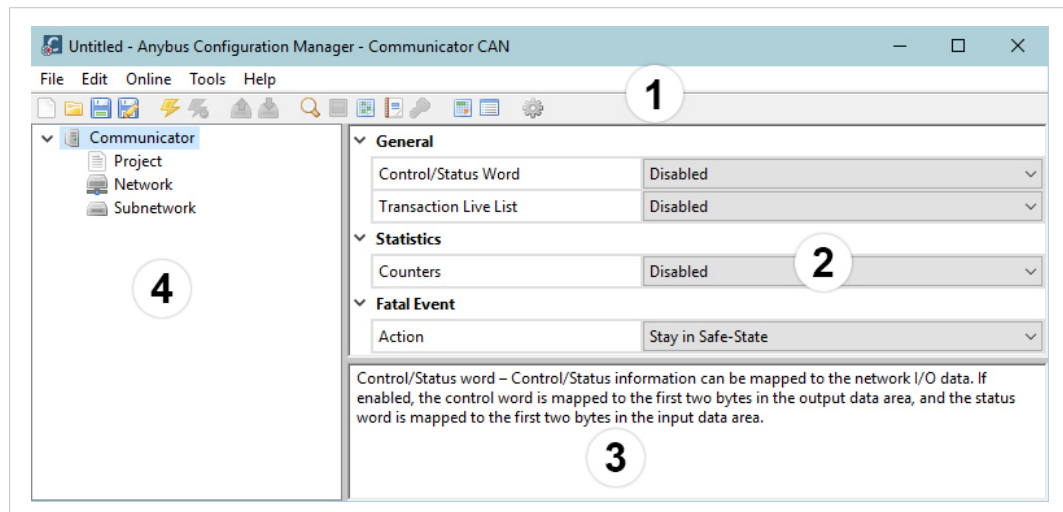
Untitled - Anybus Configuration Manager - Communicator CAN

File Edit Online Tools Help

1

Communicator
Project
Network
Subnetwork

4

General

| Control/Status Word | Disabled |
|---|---|
| Transaction Live List | Disabled |

Statistics

| Counters | Disabled |
|---|---|

2

Fatal Event

| Action | Stay in Safe-State |
|---|---|

Control/Status word – Control/Status information can be mapped to the network I/O data. If enabled, the control word is mapped to the first two bytes in the output data area, and the status word is mapped to the first two bytes in the input data area.

3